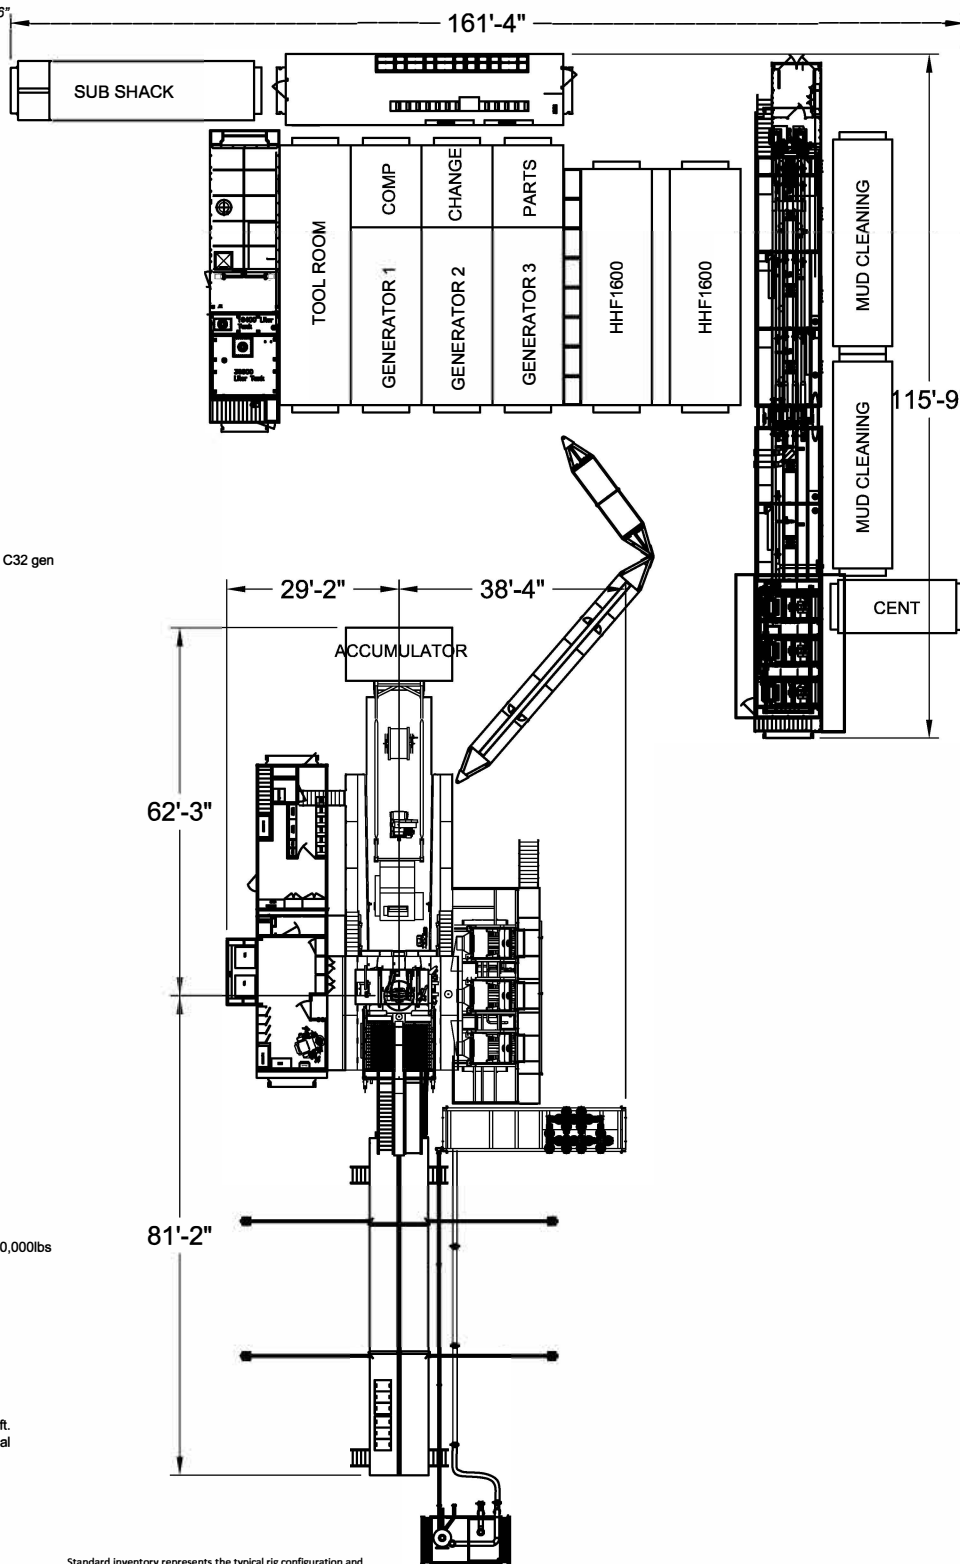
6"
161'-4"
SUB SHACK
TOOL ROOM
COMP
CHANGE
PARTS
GENERATOR 1
GENERATOR 2
GENERATOR 3
HHF1600
HHF1600
MUD CLEANING
MUD CLEANING
115'-9
C32 gen
29'-2"
38'-4"
CENT
ACCUMULATOR
62'-3"
81'-2"
0,000lbs
ft.
al
Standard inventory represents the typical rig configuration and